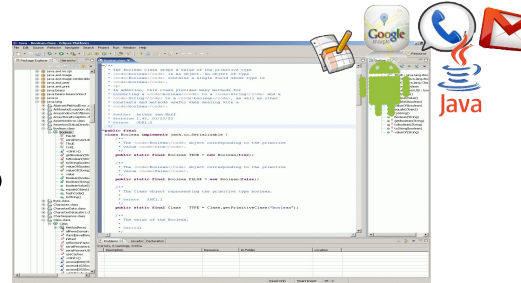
Java - Boolean.class - Eclipse Platform

File Edit Source Refactor Navigate Search Project Run Window Help

Package Explorer

* The Boolean class wraps a value of the primitive type
* <code>boolean</code> in an object. An object of type
* <code>Boolean</code> contains a single field whose type is
* <code>boolean</code>.
*
* In addition, this class provides many methods for
* converting a <code>boolean</code> to a <code>String</code> and a
* <code>String</code> to a <code>boolean</code>, as well as other
* constants and methods useful when dealing with a
* <code>boolean</code>.
*
* @author Arthur van Hoff
* @version 1.51, 05/11/17
* @since JDK1.0

public final
class Boolean implements java.io.Serializable {
/**
* The <code>Boolean</code> object corresponding to the primitive
* value <code>true</code>.
*/
public static final Boolean TRUE = new Boolean(true);

/**
* The <code>Boolean</code> object corresponding to the primitive
* value <code>false</code>.
*/
public static final Boolean FALSE = new Boolean(false);

/**
* The Class object representing the primitive type boolean.
*
* @since JDK1.1
*/
public static final Class<Boolean> TYPE = Class.getPrimitiveClass("boolean");

/**
* The value of the Boolean.
*
* @serial

Problems Javadoc Declaration

Description Resource In Folder Location

Google

Java